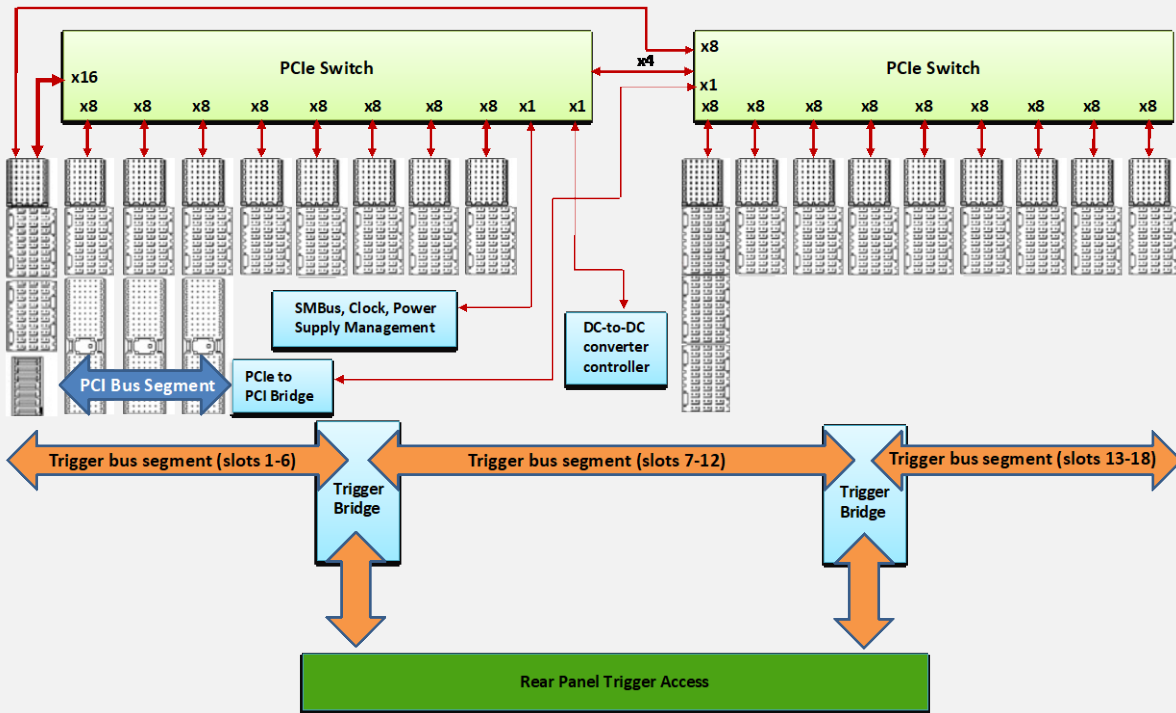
PCIe Switch

x16

x8 x8 x8 x8 x8 x8 x8 x8 x1 x1

x4

x8

x1

PCIe Switch

x8 x8 x8 x8 x8 x8 x8 x8 x8

SMBus, Clock, Power Supply Management

DC-to-DC converter controller

PCI Bus Segment

PCIe to PCI Bridge

Trigger bus segment (slots 1-6)

Trigger bus segment (slots 7-12)

Trigger bus segment (slots 13-18)

Trigger Bridge

Trigger Bridge

Rear Panel Trigger Access